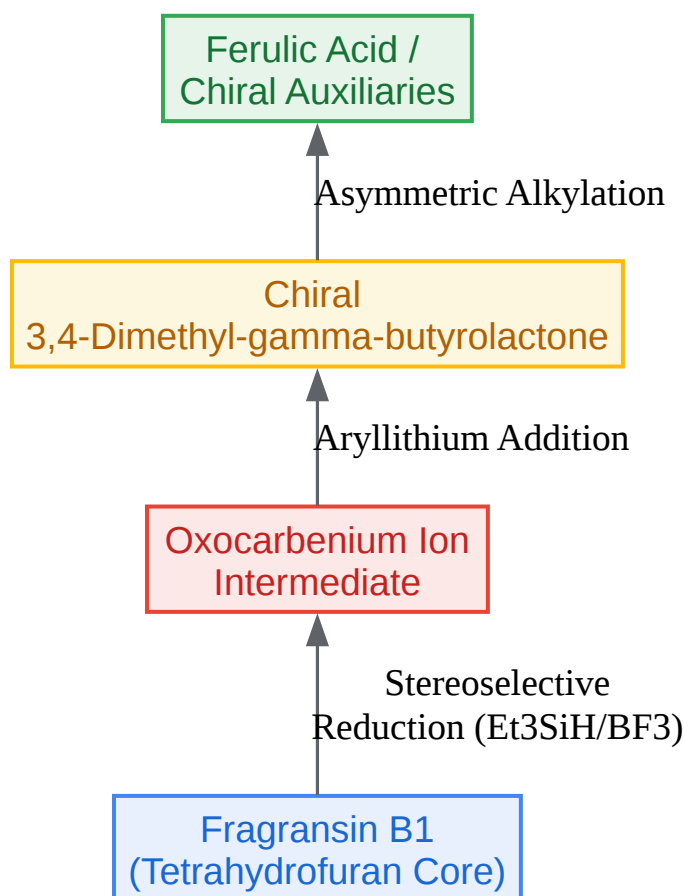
Ferulic Acid / Chiral Auxiliaries

Asymmetric Alkylation

Chiral 3,4-Dimethyl-gamma-butyrolactone

Aryllithium Addition

Oxocarbenium Ion Intermediate

Stereoselective Reduction (Et3SiH/BF3)

Fragransin B1 (Tetrahydrofuran Core)